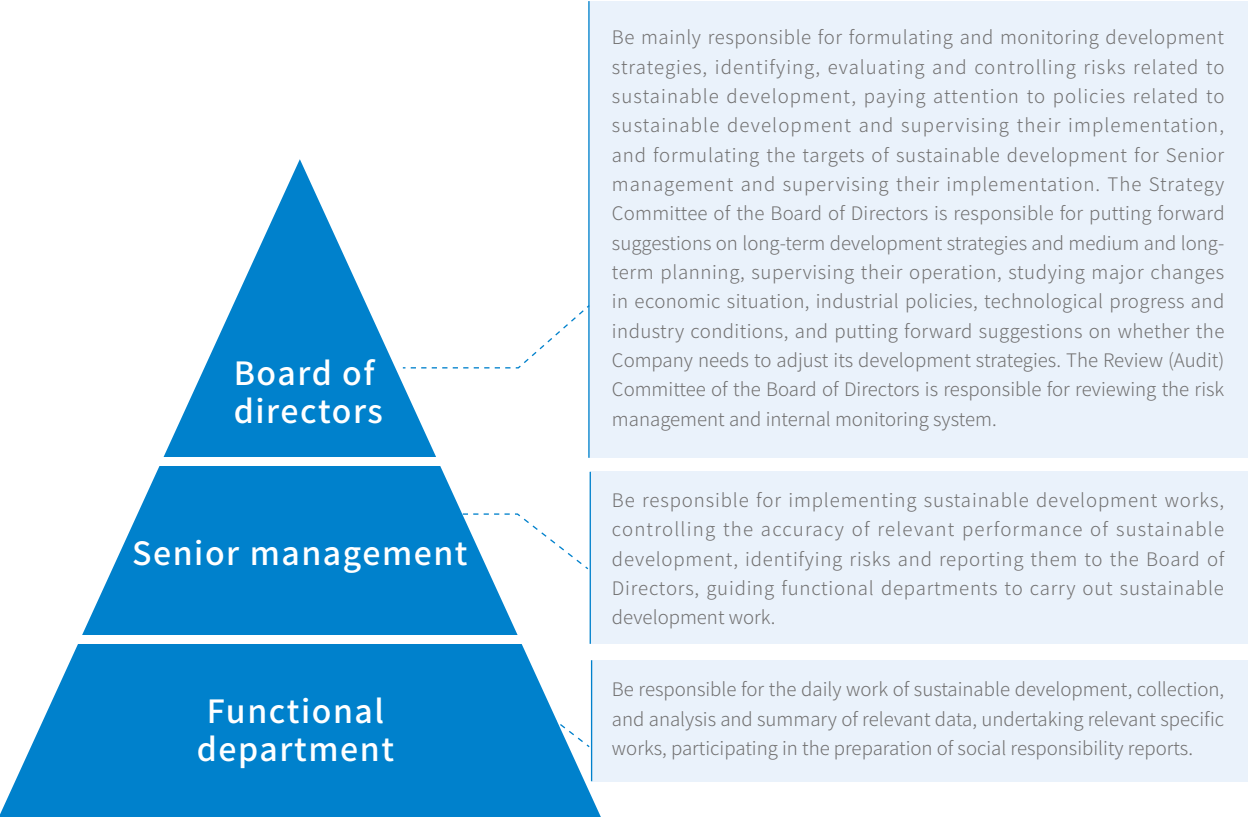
Board of directors

Be mainly responsible for formulating and monitoring development strategies, identifying, evaluating and controlling risks related to sustainable development, paying attention to policies related to sustainable development and supervising their implementation, and formulating the targets of sustainable development for Senior management and supervising their implementation. The Strategy Committee of the Board of Directors is responsible for putting forward suggestions on long-term development strategies and medium and long-term planning, supervising their operation, studying major changes in economic situation, industrial policies, technological progress and industry conditions, and putting forward suggestions on whether the Company needs to adjust its development strategies. The Review (Audit) Committee of the Board of Directors is responsible for reviewing the risk management and internal monitoring system.

Senior management

Be responsible for implementing sustainable development works, controlling the accuracy of relevant performance of sustainable development, identifying risks and reporting them to the Board of Directors, guiding functional departments to carry out sustainable development work.

Functional department

Be responsible for the daily work of sustainable development, collection, and analysis and summary of relevant data, undertaking relevant specific works, participating in the preparation of social responsibility reports.